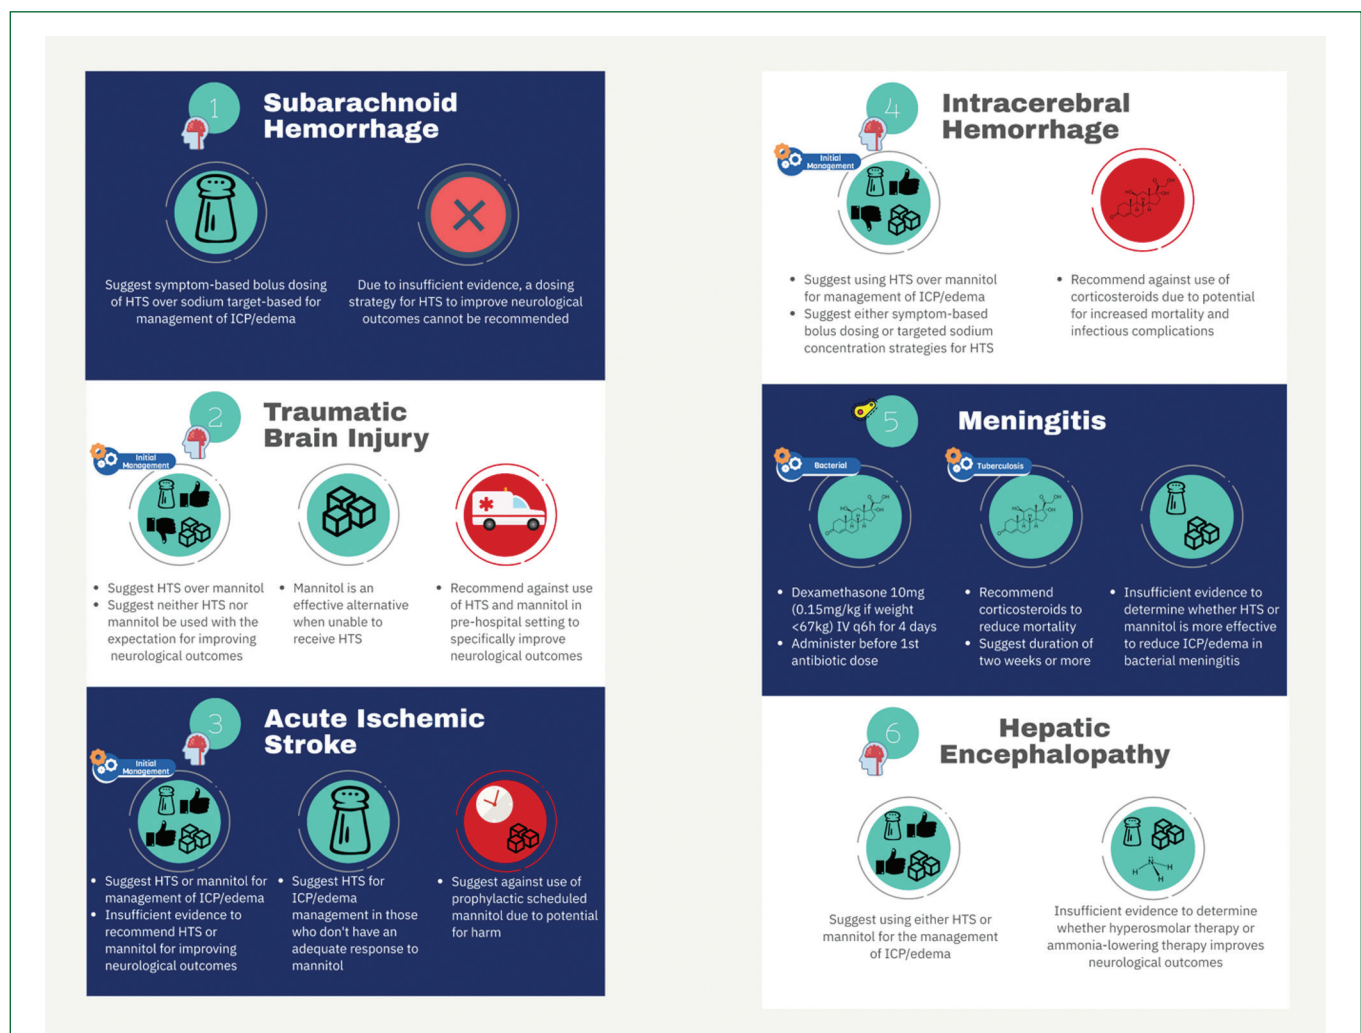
1 Subarachnoid Hemorrhage

Suggest symptom-based bolus dosing of HTS over sodium target-based for management of ICP/edema

Due to insufficient evidence, a dosing strategy for HTS to improve neurological outcomes cannot be recommended

2 Traumatic Brain Injury

Initial Management

• Suggest HTS over mannitol
• Suggest neither HTS nor mannitol be used with the expectation for improving neurological outcomes

• Mannitol is an effective alternative when unable to receive HTS

• Recommend against use of HTS and mannitol in pre-hospital setting to specifically improve neurological outcomes

3 Acute Ischemic Stroke

Initial Management

• Suggest HTS or mannitol for management of ICP/edema
• Insufficient evidence to recommend HTS or mannitol for improving neurological outcomes

• Suggest HTS for ICP/edema management in those who don't have an adequate response to mannitol

• Suggest against use of prophylactic scheduled mannitol due to potential for harm

4 Intracerebral Hemorrhage

Initial Management

• Suggest using HTS over mannitol for management of ICP/edema
• Suggest either symptom-based bolus dosing or targeted sodium concentration strategies for HTS

• Recommend against use of corticosteroids due to potential for increased mortality and infectious complications

5 Meningitis

Bacterial

• Dexamethasone 10mg (0.15mg/kg if weight <67kg) IV q6h for 4 days
• Administer before 1st antibiotic dose

Tuberculosis

• Recommend corticosteroids to reduce mortality
• Suggest duration of two weeks or more

• Insufficient evidence to determine whether HTS or mannitol is more effective to reduce ICP/edema in bacterial meningitis

6 Hepatic Encephalopathy

Suggest using either HTS or mannitol for the management of ICP/edema

Insufficient evidence to determine whether hyperosmolar therapy or ammonia-lowering therapy improves neurological outcomes